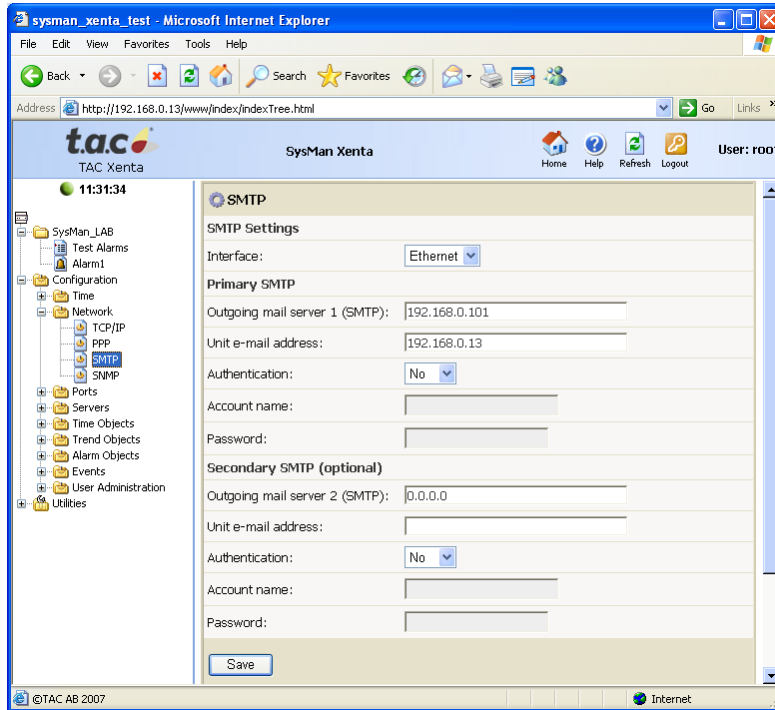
sysman_xenta_test - Microsoft Internet Explorer

File Edit View Favorites Tools Help

Back Search Favorites

Address http://192.168.0.13/www/index/indexTree.html Go Links

t.a.c TAC Xenta

SysMan Xenta

Home Help Refresh Logout

User: roo

11:31:34

SysMan_LAB
Test Alarms
Alarm1
Configuration
Time
Network
TCP/IP
PPP
SMTP
SNMP
Ports
Servers
Time Objects
Trend Objects
Alarm Objects
Events
User Administration
Utilities

SMTP

SMTP Settings

| Interface: | Ethernet |
|---|---|

Primary SMTP

| Outgoing mail server 1 (SMTP): | 192.168.0.101 |
|---|---|
| Unit e-mail address: | 192.168.0.13 |
| Authentication: | No |
| Account name: | |
| Password: | |

Secondary SMTP (optional)

| Outgoing mail server 2 (SMTP): | 0.0.0.0 |
|---|---|
| Unit e-mail address: | |
| Authentication: | No |
| Account name: | |
| Password: | |

Save

©TAC AB 2007

Internet